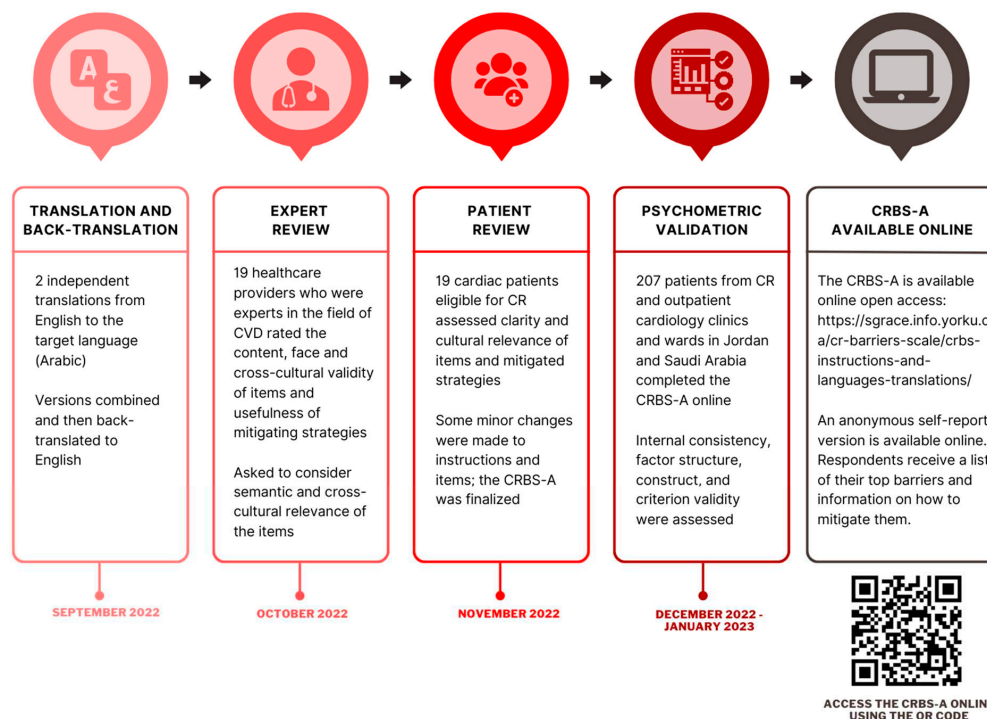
A
ع

TRANSLATION AND BACK-TRANSLATION

2 independent translations from English to the target language (Arabic)

Versions combined and then back-translated to English

SEPTEMBER 2022

EXPERT REVIEW

19 healthcare providers who were experts in the field of CVD rated the content, face and cross-cultural validity of items and usefulness of mitigating strategies

Asked to consider semantic and cross-cultural relevance of the items

OCTOBER 2022

PATIENT REVIEW

19 cardiac patients eligible for CR assessed clarity and cultural relevance of items and mitigated strategies

Some minor changes were made to instructions and items; the CRBS-A was finalized

NOVEMBER 2022

PSYCHOMETRIC VALIDATION

207 patients from CR and outpatient cardiology clinics and wards in Jordan and Saudi Arabia completed the CRBS-A online

Internal consistency, factor structure, construct, and criterion validity were assessed

DECEMBER 2022 - JANUARY 2023

CRBS-A AVAILABLE ONLINE

The CRBS-A is available online open access: https://sgrace.info.yorku.c a/cr-barriers-scale/crbs-instructions-and-languages-translations/

An anonymous self-report version is available online. Respondents receive a list of their top barriers and information on how to mitigate them.

ACCESS THE CRBS-A ONLIN USING THE QR CODE